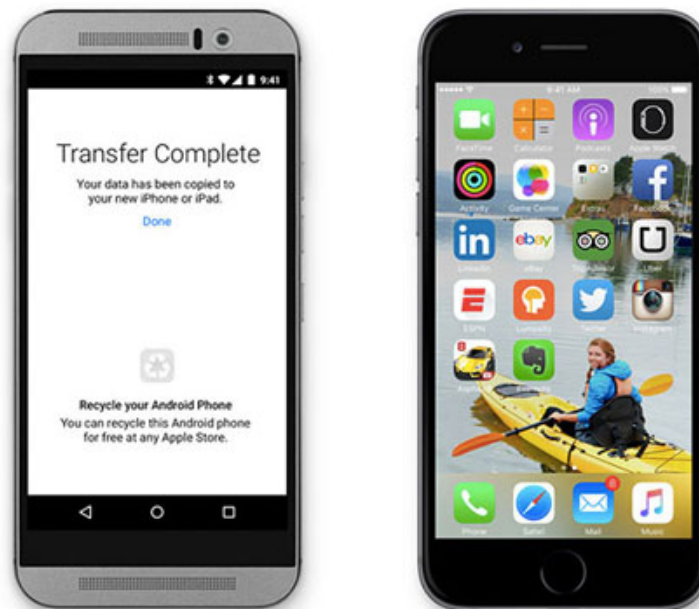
9:41

Transfer Complete

Your data has been copied to your new iPhone or iPad.

Done

Recycle your Android Phone

You can recycle this Android phone for free at any Apple Store.

9:41 AM

100%

FaceTime

Calculator

Podcasts

Apple Watch

Activity

Game Center

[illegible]

Facebook

LinkedIn

ebay

eBay

TripAdvisor

Uber

ESPN

Lumosity

Twitter

Instagram

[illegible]

Evernote

Phone

Safari

Mail

Music